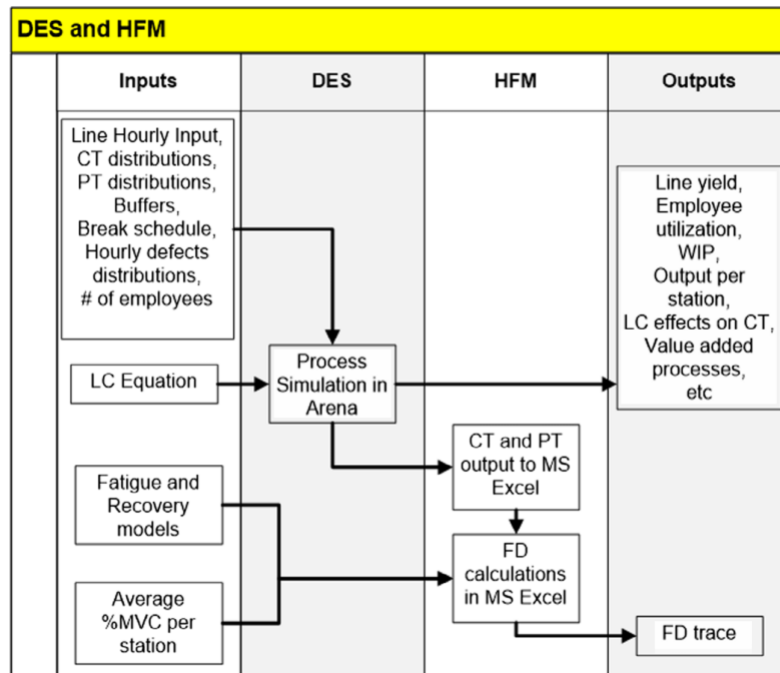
DES and HFM

Inputs

DES

HFM

Outputs

Line Hourly Input, CT distributions, PT distributions, Buffers, Break schedule, Hourly defects distributions, # of employees

LC Equation

Process Simulation in Arena

Line yield, Employee utilization, WIP, Output per station, LC effects on CT, Value added processes, etc

CT and PT output to MS Excel

Fatigue and Recovery models

FD calculations in MS Excel

Average %MVC per station

FD trace